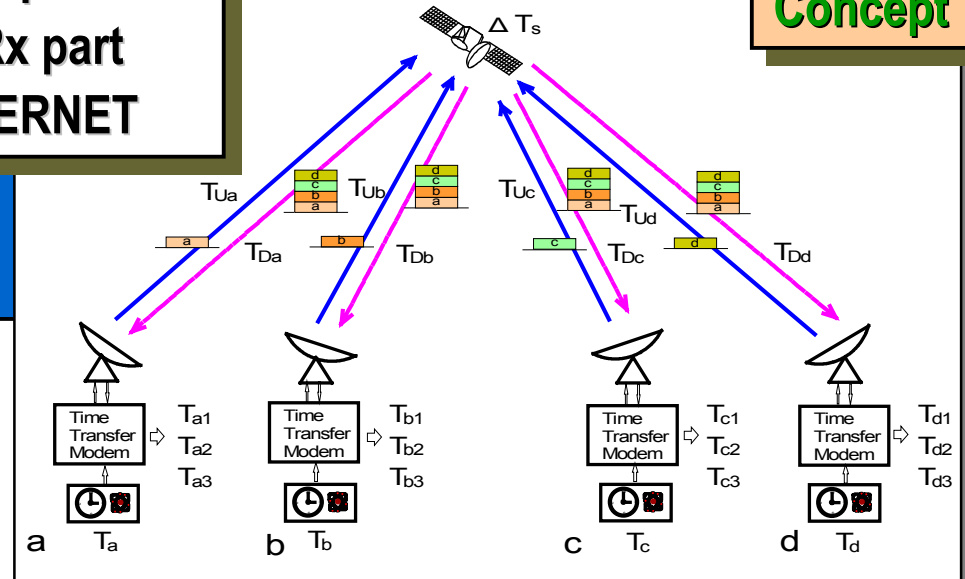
2x part
ERNET

Concept

$\Delta$ T$_s$

T$_{Ua}$
d
c
b
a
T$_{Ub}$
d
c
b
a
T$_{Uc}$
d
c
b
a
T$_{Ud}$
d
c
b
a

a
T$_{Da}$
b
T$_{Db}$
c
T$_{Dc}$
d
T$_{Dd}$

Time Transfer Modem
T$_{a1}$
T$_{a2}$
T$_{a3}$

Time Transfer Modem
T$_{b1}$
T$_{b2}$
T$_{b3}$

Time Transfer Modem
T$_{c1}$
T$_{c2}$
T$_{c3}$

Time Transfer Modem
T$_{d1}$
T$_{d2}$
T$_{d3}$

a T$_a$
b T$_b$
c T$_c$
d T$_d$